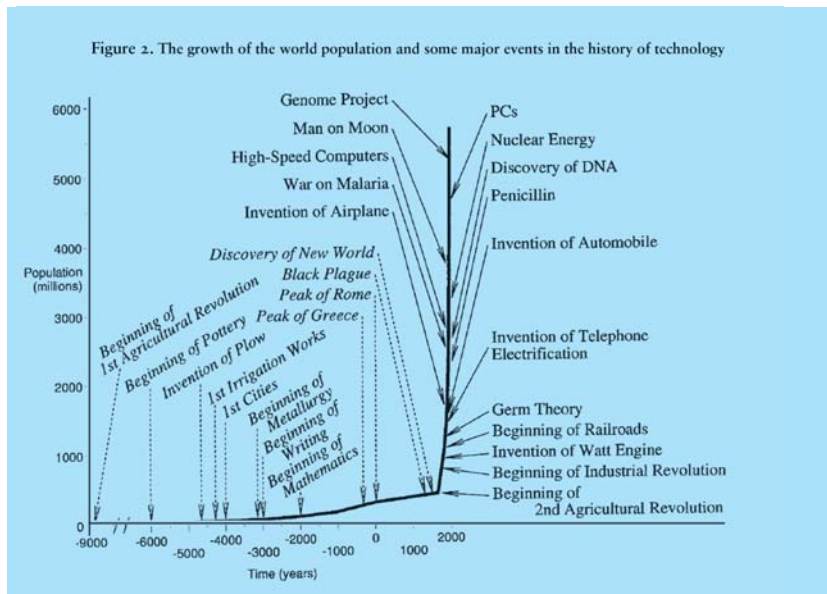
Figure 2. The growth of the world population and some major events in the history of technology

Population (millions)

6000
5000
4000
3000
2000
1000
0

Genome Project
Man on Moon
High-Speed Computers
War on Malaria
Invention of Airplane
Discovery of New World
Black Plague
Peak of Rome
Peak of Greece

PCs
Nuclear Energy
Discovery of DNA
Penicillin
Invention of Automobile
Invention of Telephone
Electrification
Germ Theory
Beginning of Railroads
Invention of Watt Engine
Beginning of Industrial Revolution
Beginning of 2nd Agricultural Revolution

Beginning of 1st Agricultural Revolution
Beginning of Pottery
Invention of Plow
1st Irrigation Works
1st Cities
Beginning of Metallurgy
Beginning of Writing
Beginning of Mathematics

-9000 -6000 -5000 -4000 -3000 -2000 -1000 0 1000 2000

Time (years)